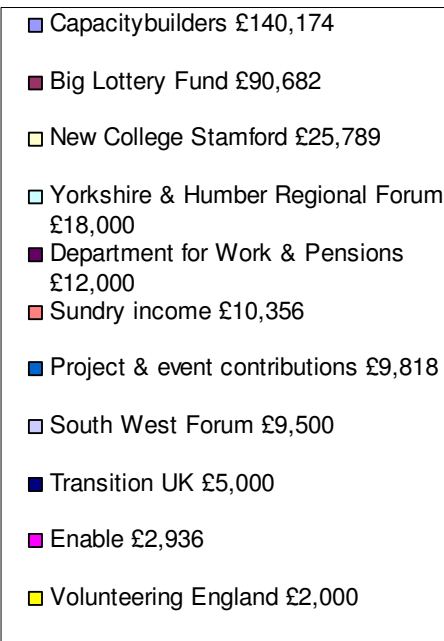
Capacitybuilders £140,174

Big Lottery Fund £90,682

New College Stamford £25,789

Yorkshire & Humber Regional Forum £18,000

Department for Work & Pensions £12,000

Sundry income £10,356

Project & event contributions £9,818

South West Forum £9,500

Transition UK £5,000

Enable £2,936

Volunteering England £2,000